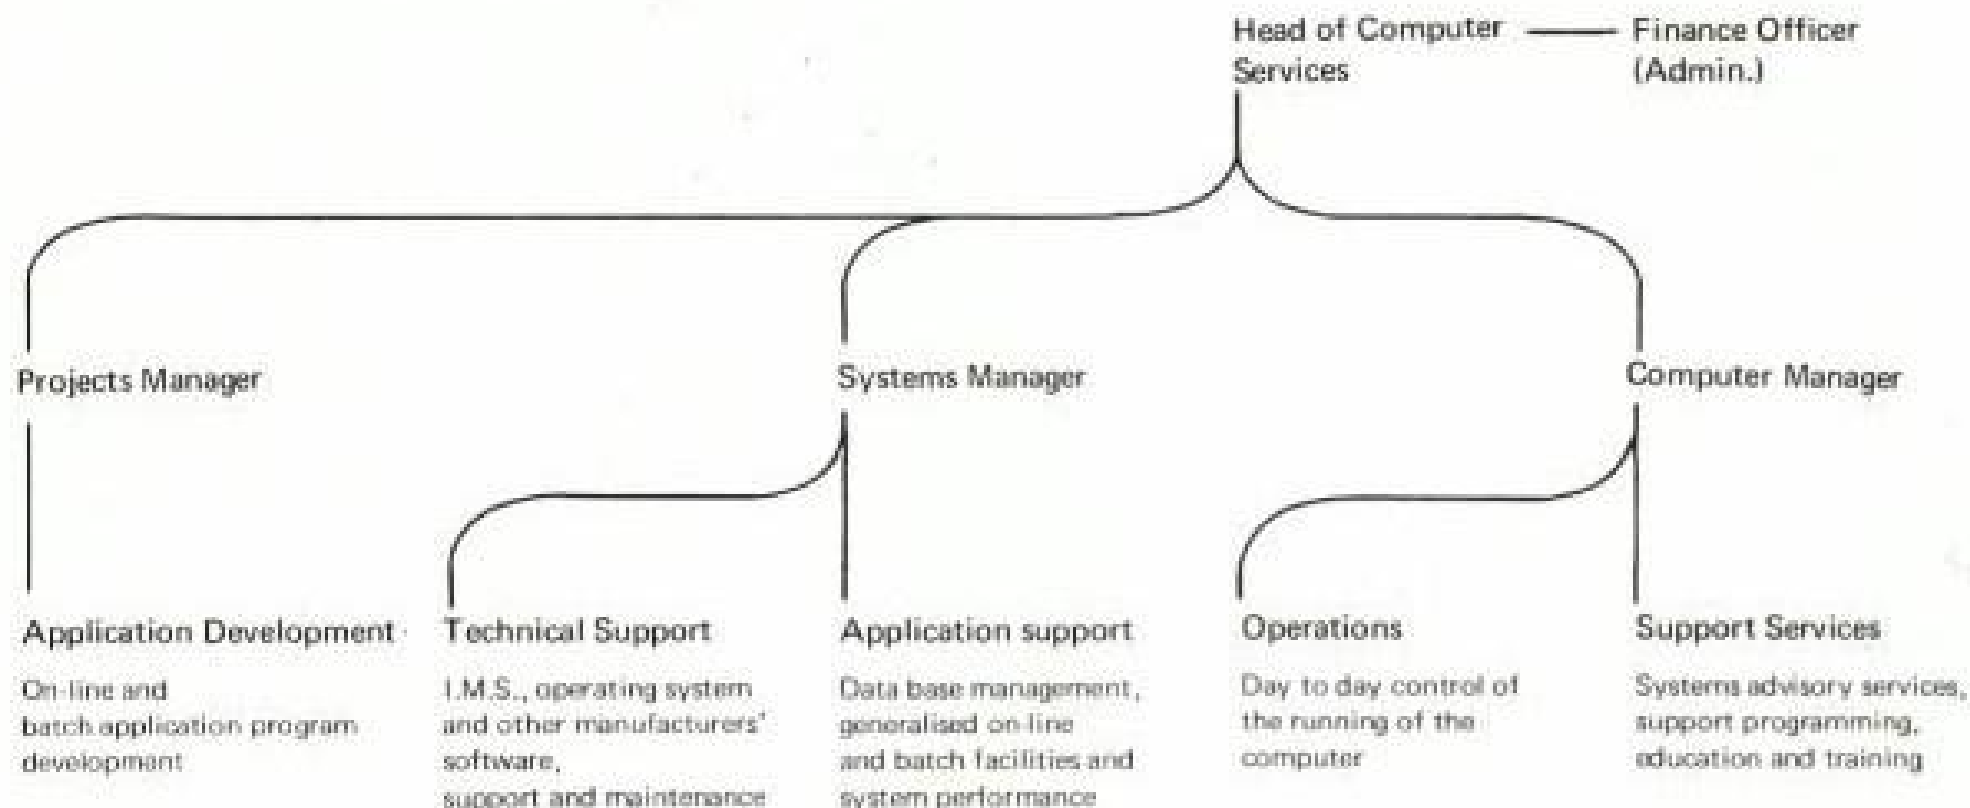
Head of Computer Services — Finance Officer (Admin.)

Projects Manager

Systems Manager

Computer Manager

Application Development

On-line and batch application program development

Technical Support

I.M.S., operating system and other manufacturers' software, support and maintenance

Application support

Data base management, generalised on-line and batch facilities and system performance

Operations

Day to day control of the running of the computer

Support Services

Systems advisory services, support programming, education and training